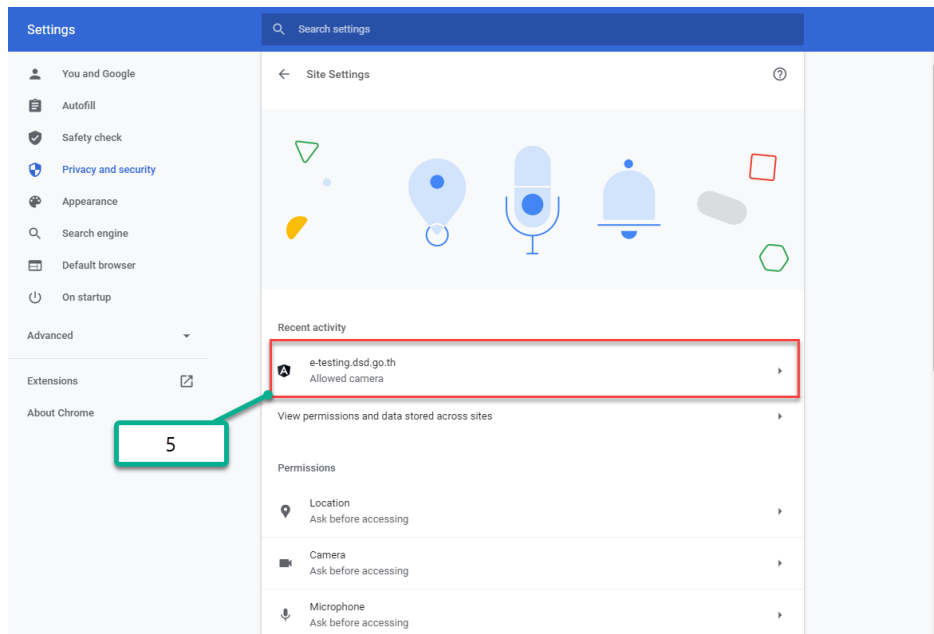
Settings

Search settings

You and Google
Autofill
Safety check
Privacy and security
Appearance
Search engine
Default browser
On startup

Advanced

Extensions
About Chrome

Site Settings

Recent activity

e-testing.dsd.go.th
Allowed camera

View permissions and data stored across sites

5

Permissions

Location
Ask before accessing

Camera
Ask before accessing

Microphone
Ask before accessing